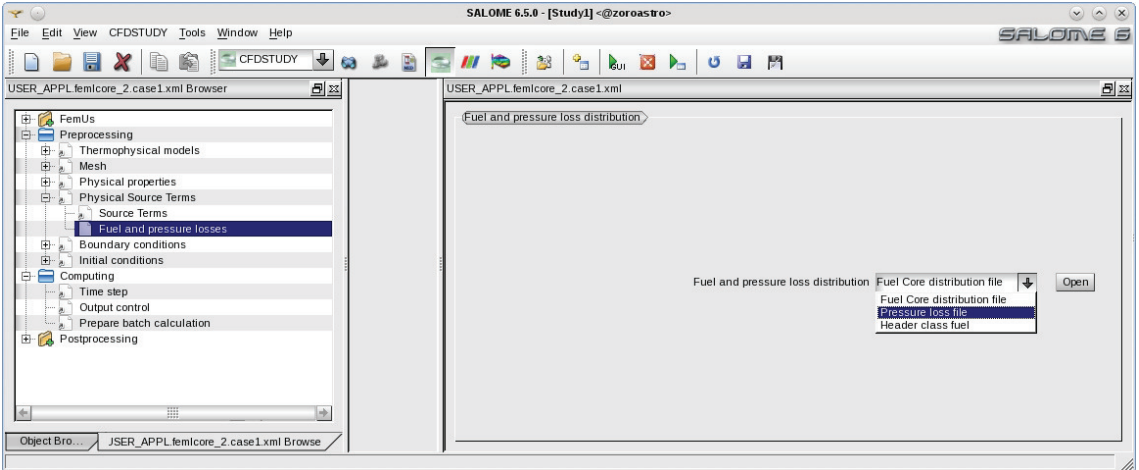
SALOME 6.5.0 - [Study1] <@zoroastro>

File Edit View CFDSTUDY Tools Window Help

SALOME 6

CFDSTUDY

USER_APPL.femlcore_2.case1.xml Browser

FemUs
Preprocessing
Thermophysical models
Mesh
Physical properties
Physical Source Terms
Source Terms
Fuel and pressure losses
Boundary conditions
Initial conditions
Computing
Time step
Output control
Prepare batch calculation
Postprocessing

Object Bro...
JSER_APPL.femlcore_2.case1.xml Browse

USER_APPL.femlcore_2.case1.xml

Fuel and pressure loss distribution

Fuel and pressure loss distribution Fuel Core distribution file

Open

Fuel Core distribution file
Pressure loss file
Header class fuel